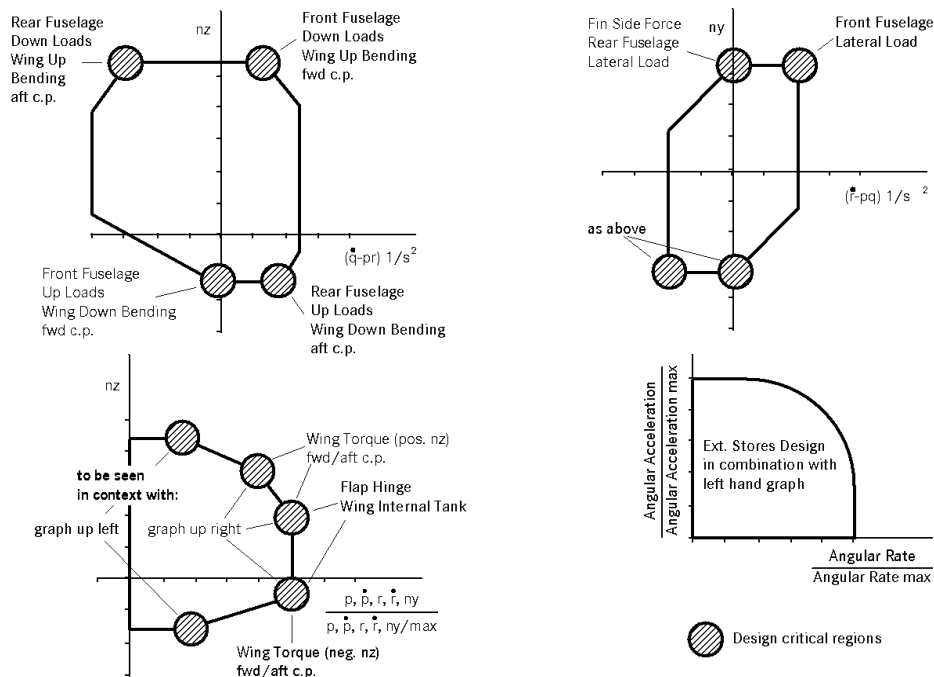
Rear Fuselage Down Loads Wing Up Bending aft c.p.

nz

Front Fuselage Down Loads Wing Up Bending fwd c.p.

$(\dot{q}\text{-pr})\ 1/s^2$

Front Fuselage Up Loads Wing Down Bending fwd c.p.

Rear Fuselage Up Loads Wing Down Bending aft c.p.

Fin Side Force Rear Fuselage Lateral Load

ny

Front Fuselage Lateral Load

$(\dot{r}\text{-pq})\ 1/s^2$

as above

nz

to be seen in context with:

graph up left

graph up right

Wing Torque (pos. nz) fwd/aft c.p.

Flap Hinge Wing Internal Tank

$\frac{p,\ \dot{p},\ r,\ \dot{r},\ ny}{p,\ \dot{p},\ r,\ \dot{r},\ ny/max}$

Wing Torque (neg. nz) fwd/aft c.p.

$\frac{\text{Angular Acceleration}}{\text{Angular Acceleration max}}$

Ext. Stores Design in combination with left hand graph

$\frac{\text{Angular Rate}}{\text{Angular Rate max}}$

Design critical regions